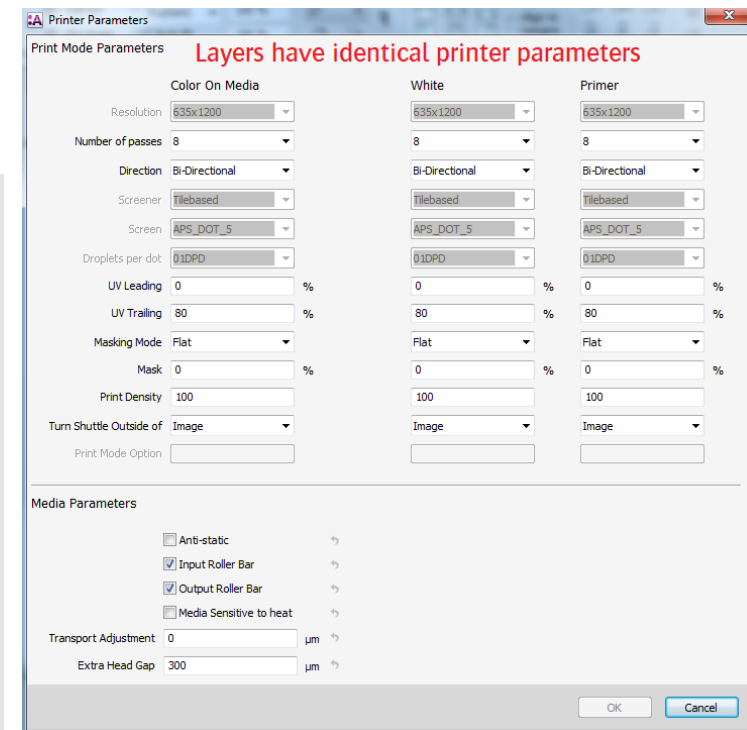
Printer Parameters

Print Mode Parameters

Layers have identical printer parameters

| | Color On Media | | White | | Primer | |
|---|---|---|---|---|---|---|
| Resolution | 635x1200 | | 635x1200 | | 635x1200 | |
| Number of passes | 8 | | 8 | | 8 | |
| Direction | Bi-Directional | | Bi-Directional | | Bi-Directional | |
| Screener | Tilebased | | Tilebased | | Tilebased | |
| Screen | APS_DOT_5 | | APS_DOT_5 | | APS_DOT_5 | |
| Droplets per dot | 01DPD | | 01DPD | | 01DPD | |
| UV Leading | 0 | % | 0 | % | 0 | % |
| UV Trailing | 80 | % | 80 | % | 80 | % |
| Masking Mode | Flat | | Flat | | Flat | |
| Mask | 0 | % | 0 | % | 0 | % |
| Print Density | 100 | | 100 | | 100 | |
| Turn Shuttle Outside of | Image | | Image | | Image | |
| Print Mode Option | | | | | | |

Media Parameters

Anti-static
Input Roller Bar
Output Roller Bar
Media Sensitive to heat
Transport Adjustment 0 µm
Extra Head Gap 300 µm

OK Cancel